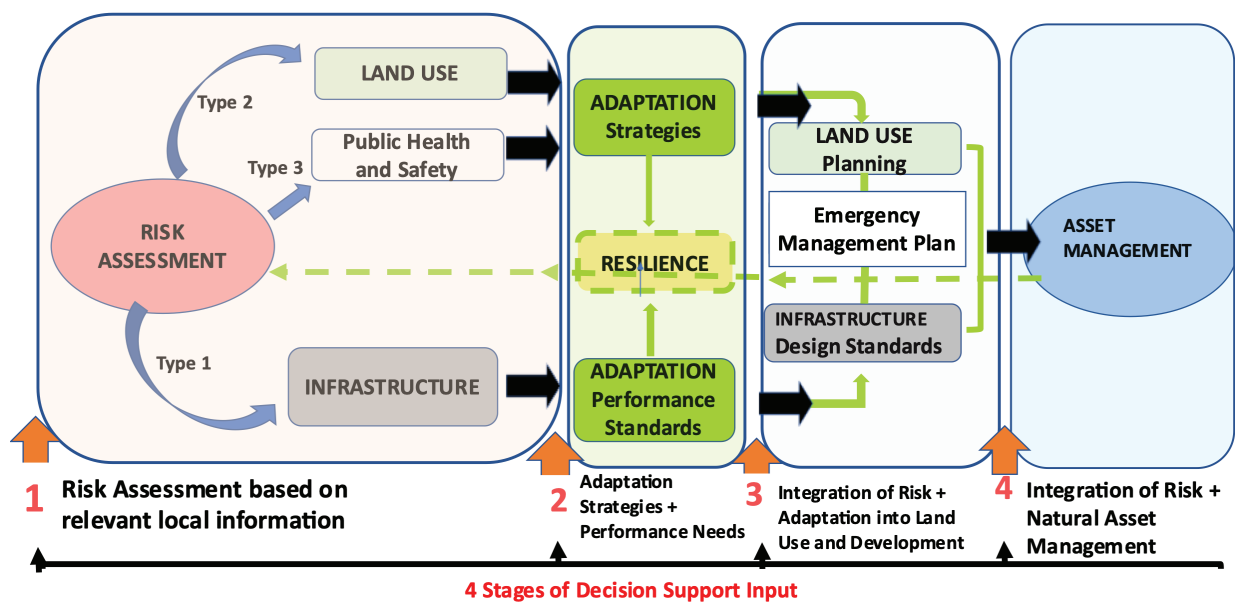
LAND USE

Type 2

Public Health and Safety

Type 3

RISK ASSESSMENT

Type 1

INFRASTRUCTURE

ADAPTATION Strategies

RESILIENCE

ADAPTATION Performance Standards

LAND USE Planning

Emergency Management Plan

INFRASTRUCTURE Design Standards

ASSET MANAGEMENT

1 Risk Assessment based on relevant local information

2 Adaptation Strategies + Performance Needs

3 Integration of Risk + Adaptation into Land Use and Development

4 Integration of Risk + Natural Asset Management

4 Stages of Decision Support Input